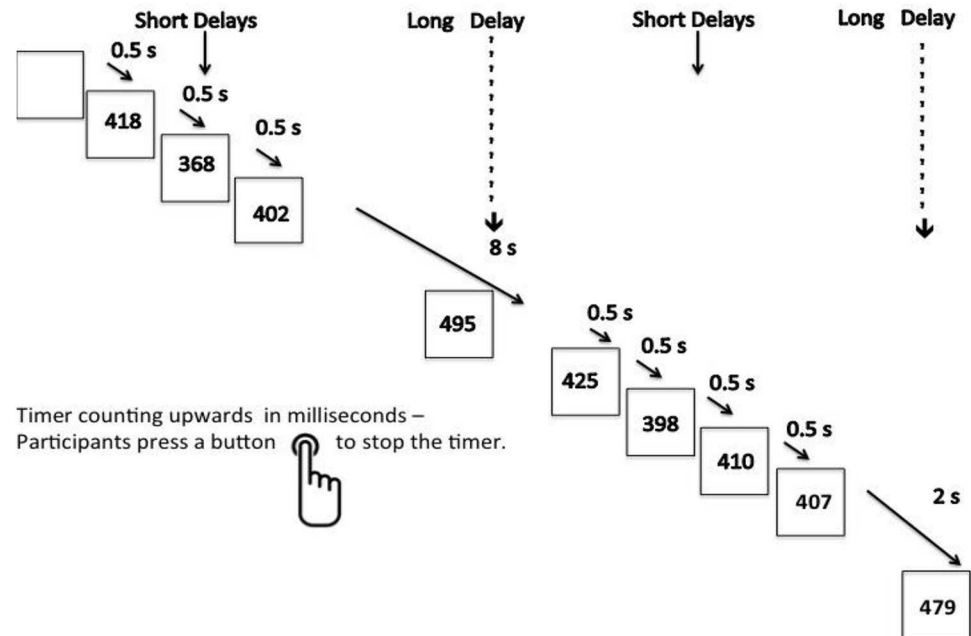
Short Delays

Long Delay

Short Delays

Long Delay

0.5 s

418

0.5 s

368

0.5 s

402

8 s

495

0.5 s

425

0.5 s

398

0.5 s

410

0.5 s

407

2 s

479

Timer counting upwards in milliseconds – Participants press a button to stop the timer.